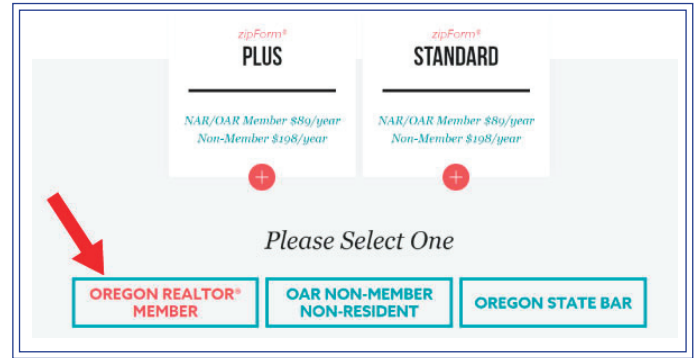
zipForm®
PLUS

NAR/OAR Member $89/year
Non-Member $198/year

+

zipForm®
STANDARD

NAR/OAR Member $89/year
Non-Member $198/year

+

Please Select One

OREGON REALTOR® MEMBER

OAR NON-MEMBER NON-RESIDENT

OREGON STATE BAR